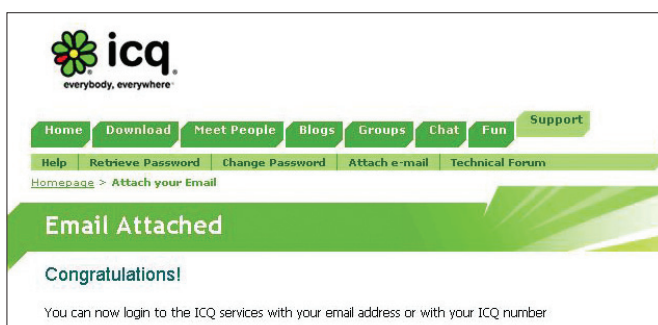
icq
everybody, everywhere

Home Download Meet People Blogs Groups Chat Fun Support

Help | Retrieve Password | Change Password | Attach e-mail | Technical Forum

Homepage > Attach your Email

Email Attached

Congratulations!

You can now login to the ICQ services with your email address or with your ICQ number